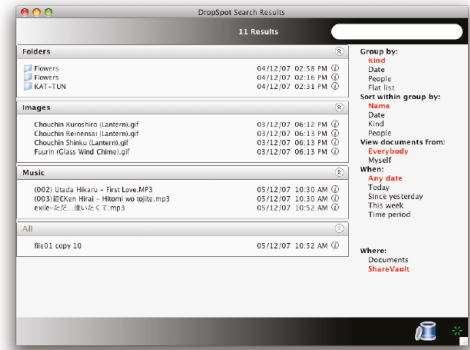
DropSpot Search Results

11 Results

Folders

Flowers 04/12/07 02:15 PM
Flowers 04/12/07 02:16 PM
KAT-TUN 04/12/07 04:12 PM

Images

Chouchin Kuroshiro (Lantern).gif 03/12/07 06:12 PM
Chouchin Keinensai (Lantern).gif 03/12/07 06:13 PM
Chouchin Shinku (Lantern).gif 03/12/07 06:13 PM
Fuurin (Glass Wind Chime).gif 03/12/07 06:13 PM

Music

(002) Utada Hikaru - First Love.MP3 05/12/07 10:30 AM
(003)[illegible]Ken Hirai - Hitomi wo tojite.mp3 05/12/07 10:30 AM
exile-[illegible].mp3 05/12/07 10:52 AM

All

file01 copy 10 05/12/07 10:52 AM

Group by:
Kind
Date
People
Flat list
Sort within group by:
Name
Date
Kind
People
View documents from:
Everybody
Myself
When:
Any date
Today
Since yesterday
This week
Time period

Where:
Documents
ShareVault